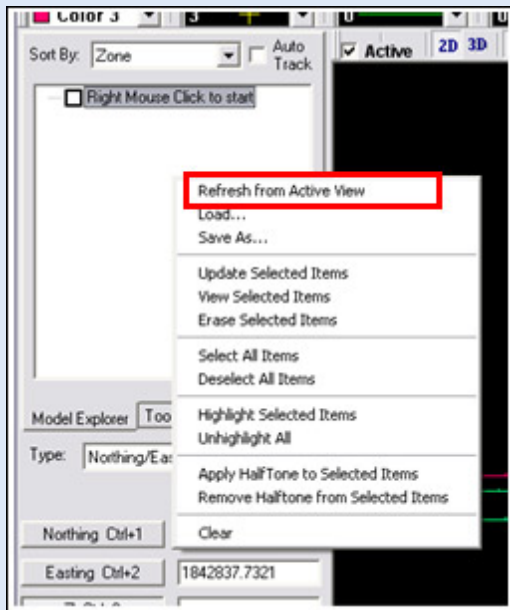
Color 3 3 0

Sort By: Zone Auto Track

Active 2D 3D

Right Mouse Click to start

Refresh from Active View
Load...
Save As...

Update Selected Items
View Selected Items
Erase Selected Items

Select All Items
Deselect All Items

Highlight Selected Items
Unhighlight All

Apply HalfTone to Selected Items
Remove Halftone from Selected Items

Clear

Model Explorer Too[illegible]

Type: Northing/Eas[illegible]

Northing Ctrl+1

Easting Ctrl+2 1842837.7321